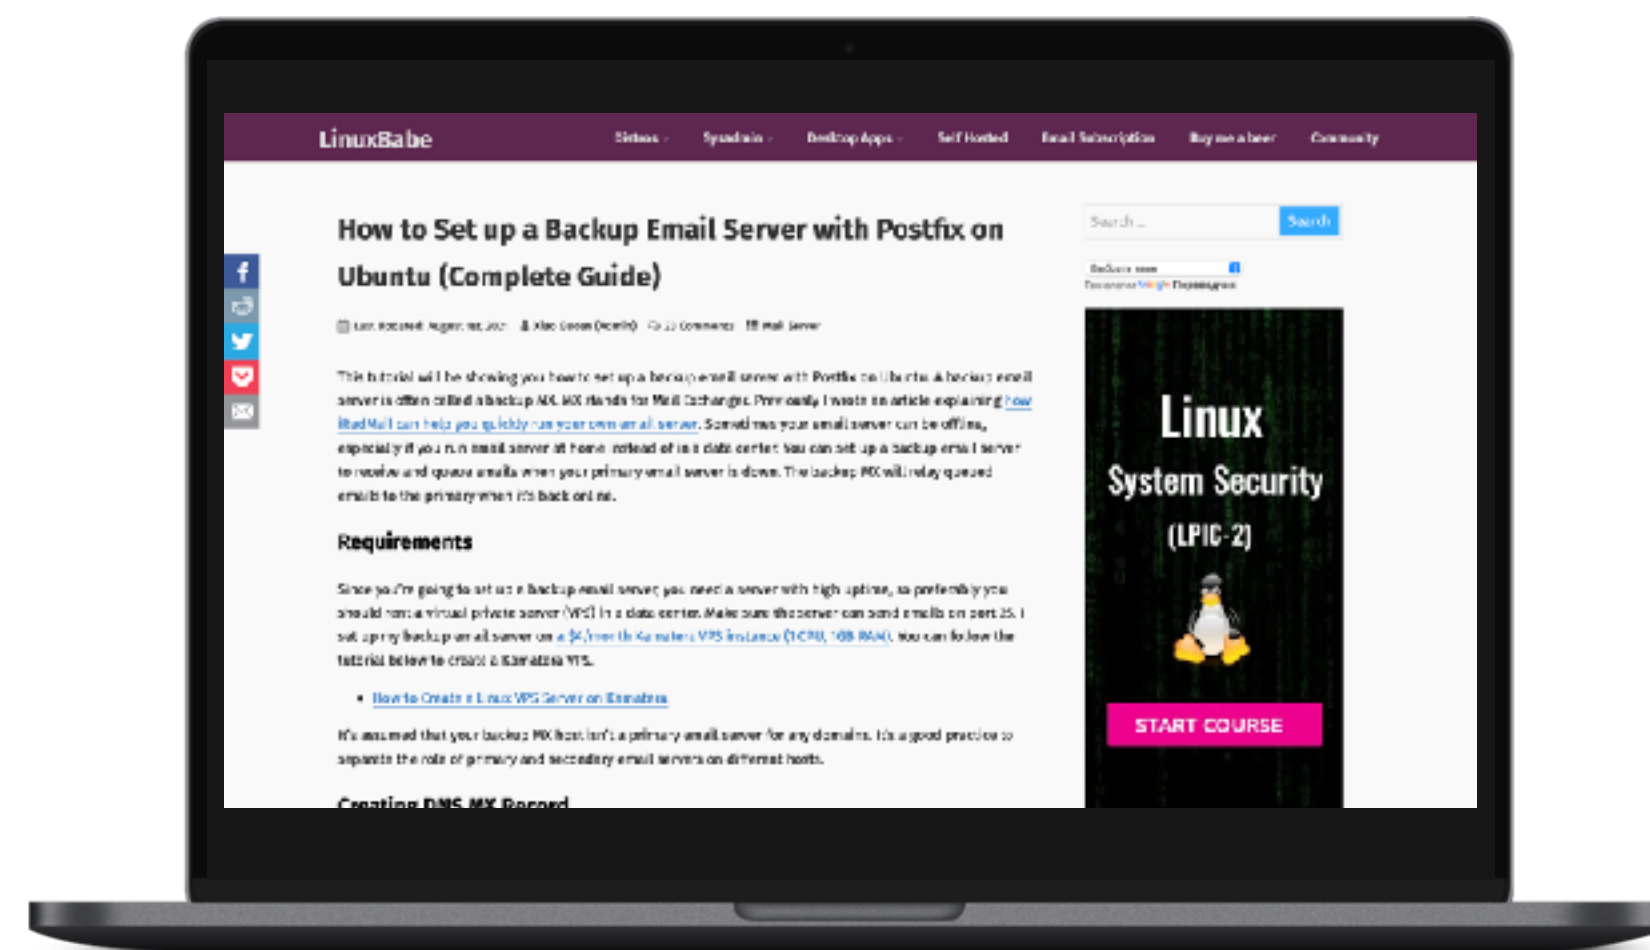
LinuxBabe

Distros · Sysadmin · Desktop Apps · Self Hosted · Email Subscription · Buy me a beer · Community

How to Set up a Backup Email Server with Postfix on Ubuntu (Complete Guide)

Last Updated: August 1st, 2021 · Xiao Guoan (Admin) · 23 Comments · Mail Server

This tutorial will be showing you how to set up a backup email server with Postfix on Ubuntu. A backup email server is often called a backup MX. MX stands for Mail Exchanger. Previously I wrote an article explaining how iRedMail can help you quickly run your own email server. Sometimes your email server can be offline, especially if you run email server at home instead of in a data center. You can set up a backup email server to receive and queue emails when your primary email server is down. The backup MX will relay queued emails to the primary when it's back online.

Requirements

Since you're going to set up a backup email server, you need a server with high uptime, so preferably you should rent a virtual private server (VPS) in a data center. Make sure the server can send emails on port 25. I set up my backup email server on a $4/month Kamatera VPS instance (1 CPU, 1GB RAM). You can follow the tutorial below to create a Kamatera VPS.

• How to Create a Linux VPS Server on Kamatera

It's assumed that your backup MX host isn't a primary email server for any domains. It's a good practice to separate the role of primary and secondary email servers on different hosts.

Creating DNS MX Record

Search ...
Search

Select Language
Powered by Google Translate

Linux
System Security
(LPIC-2)
START COURSE